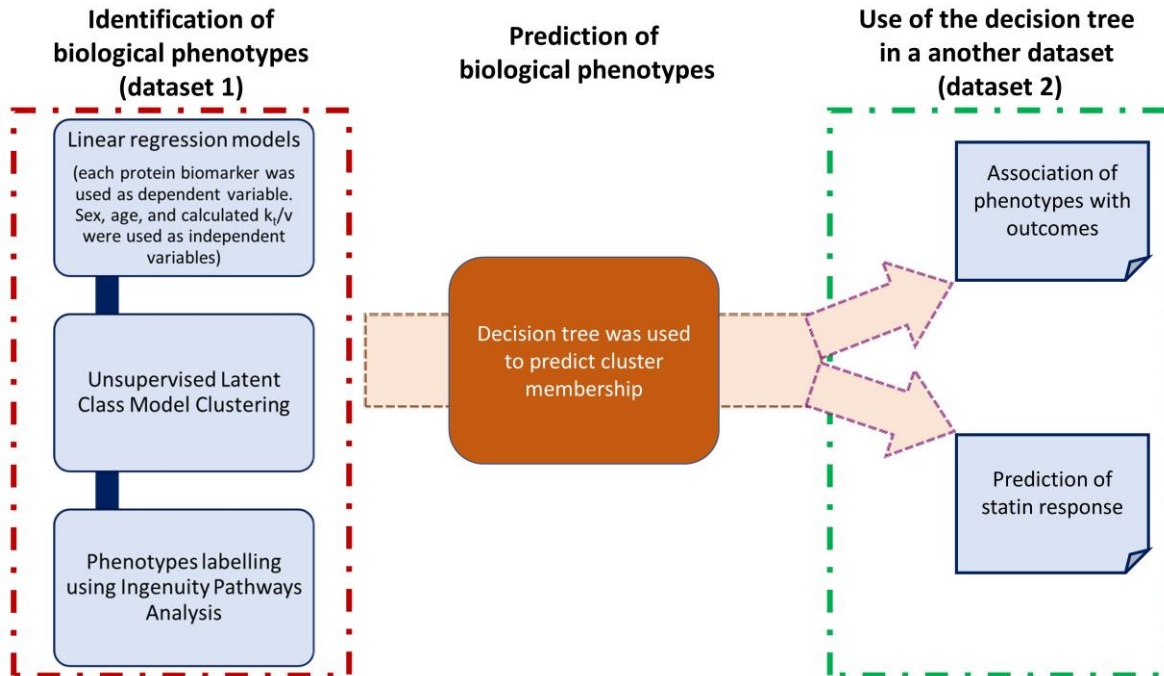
Identification of biological phenotypes (dataset 1)

Linear regression models

(each protein biomarker was used as dependent variable. Sex, age, and calculated $k_t/v$ were used as independent variables)

Unsupervised Latent Class Model Clustering

Phenotypes labelling using Ingenuity Pathways Analysis

Prediction of biological phenotypes

Decision tree was used to predict cluster membership

Use of the decision tree in a another dataset (dataset 2)

Association of phenotypes with outcomes

Prediction of statin response